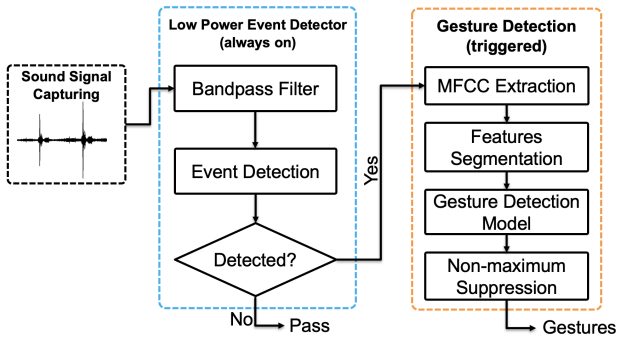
Sound Signal Capturing

Low Power Event Detector (always on)

Bandpass Filter

Event Detection

Detected?

No

Pass

Yes

Gesture Detection (triggered)

MFCC Extraction

Features Segmentation

Gesture Detection Model

Non-maximum Suppression

Gestures